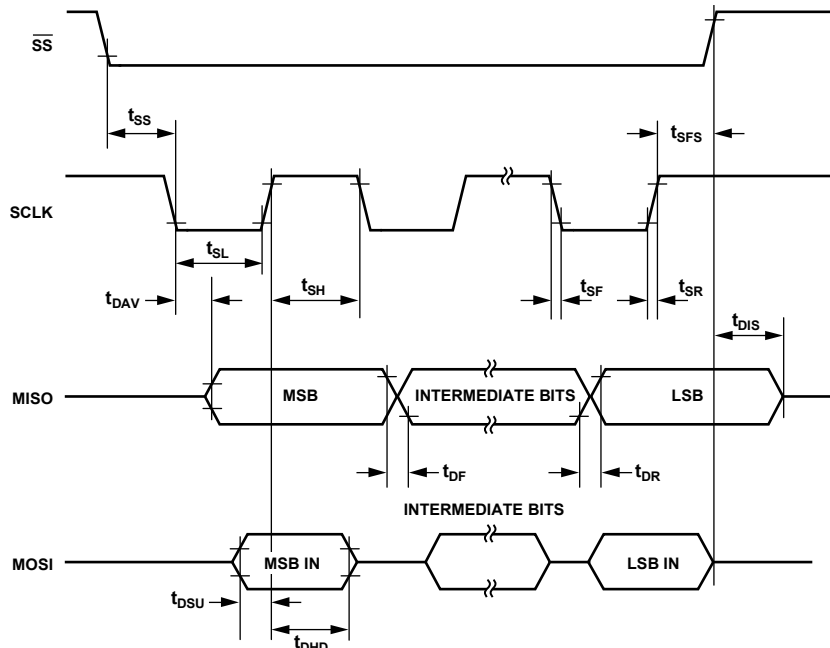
$\overline{SS}$

$t_{SS}$

$t_{SFS}$

SCLK

$t_{SL}$

$t_{DAV}$

$t_{SH}$

$t_{SF}$

$t_{SR}$

$t_{DIS}$

MISO

MSB

INTERMEDIATE BITS

LSB

$t_{DF}$

$t_{DR}$

INTERMEDIATE BITS

MOSI

MSB IN

LSB IN

$t_{DSU}$

$t_{DHD}$